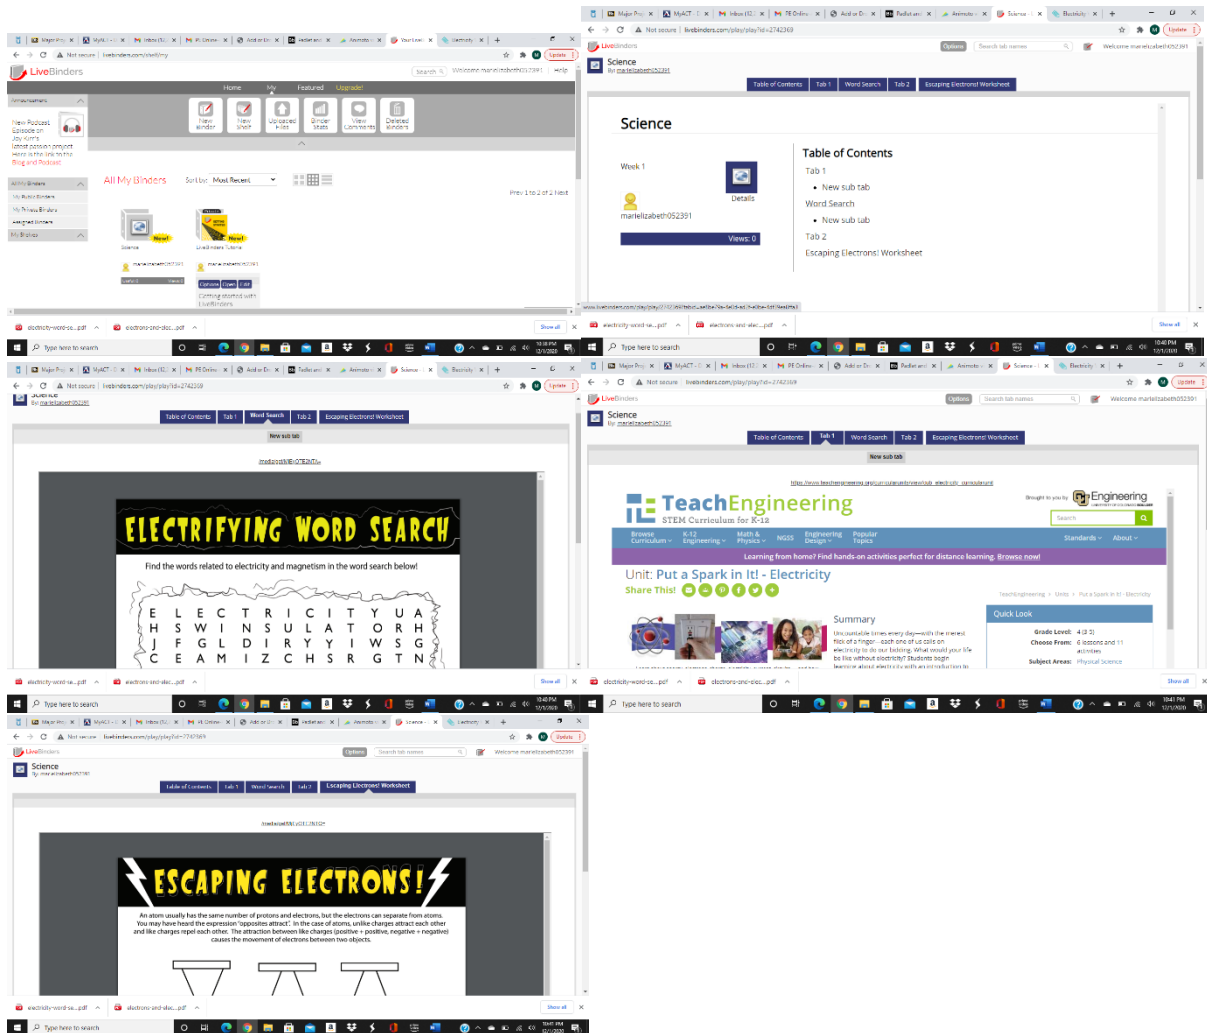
LiveBinders

Home My Featured Upgrade!

New Binder New Shelf Uploaded Files Binder Stats View Comments Deleted Binders

New Podcast Episode on Joy Kim's latest passion project. Here is the link to the Blog and Podcast.

All My Binders Sort by: Most Recent

Prev 1 to 2 of 2 Next

Science New!
LiveBinders Tutorial New!

mariellizabeth052391

Getting started with LiveBinders

All Binders
My Public Binders
My Private Binders
Assigned Binders
My Shelves

Type here to search

10:38 PM 12/1/2020

LiveBinders

Options Search tab names Welcome mariellizabeth052391

Science
By mariellizabeth052391

Table of Contents Tab 1 Word Search Tab 2 Escaping Electrons! Worksheet

Science

Week 1

Details

mariellizabeth052391

Views: 0

Table of Contents
Tab 1
• New sub tab
Word Search
• New sub tab
Tab 2
Escaping Electrons! Worksheet

electricity-word-se....pdf electrons-and-elec....pdf Show all

Type here to search

10:40 PM 12/1/2020

Science
By mariellizabeth052391

Table of Contents Tab 1 Word Search Tab 2 Escaping Electrons! Worksheet

New sub tab

ELECTRIFYING WORD SEARCH

Find the words related to electricity and magnetism in the word search below!

E L E C T R I C I T Y U A
H S W I N S U L A T O R H
J F G L D I R Y Y I W S G
C E A M I Z C H S R G T N

electricity-word-se....pdf electrons-and-elec....pdf Show all

Type here to search

10:40 PM 12/1/2020

LiveBinders

Options Search tab names Welcome mariellizabeth052391

Science
By mariellizabeth052391

Table of Contents Tab 1 Word Search Tab 2 Escaping Electrons! Worksheet

New sub tab

TeachEngineering
STEM Curriculum for K-12

Brought to you by Engineering

Search

Browse Curriculum K-12 Engineering Math & Physics NGSS Engineering Design Popular Topics Standards About

Learning from home? Find hands-on activities perfect for distance learning. Browse now!

Unit: Put a Spark in It! - Electricity

Share This!

TeachEngineering > Units > Put a Spark in It! - Electricity

Summary

Uncountable times every day—with the merest flick of a finger—each one of us calls on electricity to do our bidding. What would your life be like without electricity? Students begin learning about electricity with an introduction to

Quick Look

Grade Level: 4 (3-5)
Choose From: 6 lessons and 11 activities
Subject Areas: Physical Science

electricity-word-se....pdf electrons-and-elec....pdf Show all

Type here to search

10:40 PM 12/1/2020

LiveBinders

Options Search tab names Welcome mariellizabeth052391

Science
By mariellizabeth052391

Table of Contents Tab 1 Word Search Tab 2 Escaping Electrons! Worksheet

ESCAPING ELECTRONS!

An atom usually has the same number of protons and electrons, but the electrons can separate from atoms. You may have heard the expression "opposites attract". In the case of atoms, unlike charges attract each other and like charges repel each other. The attraction between like charges (positive + positive, negative + negative) causes the movement of electrons between two objects.

electricity-word-se....pdf electrons-and-elec....pdf Show all

Type here to search

10:41 PM 12/1/2020